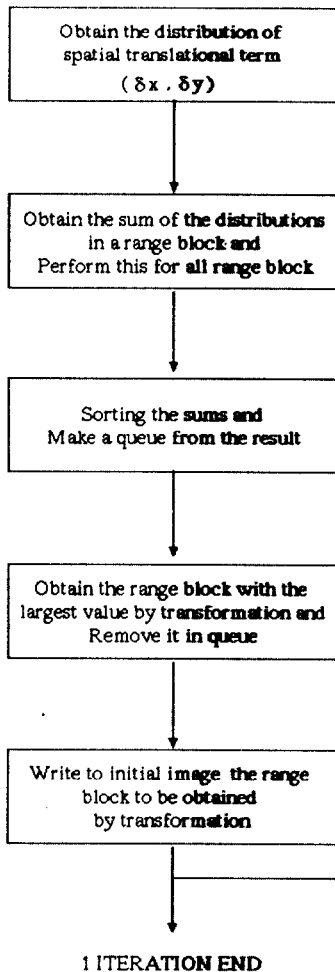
Obtain the distribution of spatial translational term
$(\delta x, \delta y)$

Obtain the sum of the distributions in a range block and Perform this for all range block

Sorting the sums and Make a queue from the result

Obtain the range block with the largest value by transformation and Remove it in queue

Write to initial image the range block to be obtained by transformation

1 ITERATION END